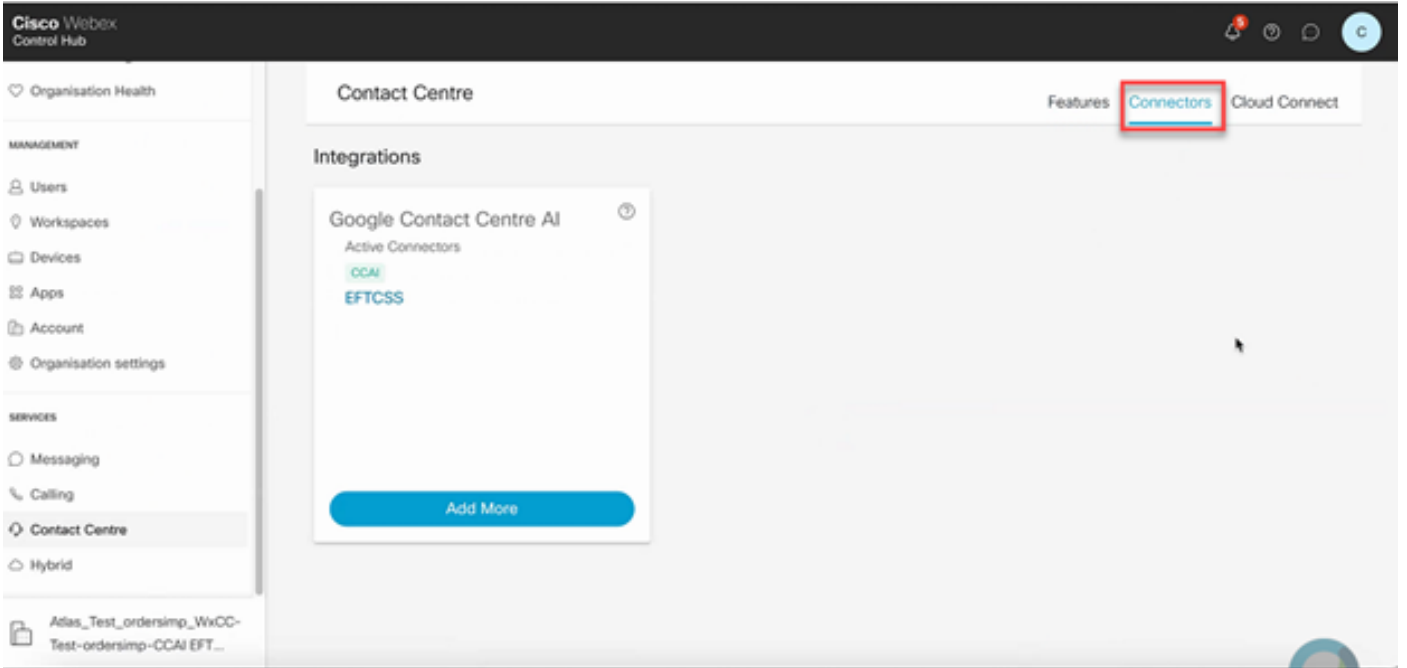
Cisco Webex
Control Hub

5

C

Organisation Health

MANAGEMENT

Users

Workspaces

Devices

Apps

Account

Organisation settings

SERVICES

Messaging

Calling

Contact Centre

Hybrid

Atlas_Test_ordersimp_WxCC-Test-ordersimp-CCAI EFT...

Contact Centre

Features Connectors Cloud Connect

Integrations

Google Contact Centre AI

Active Connectors

CCAI

EFTCSS

Add More